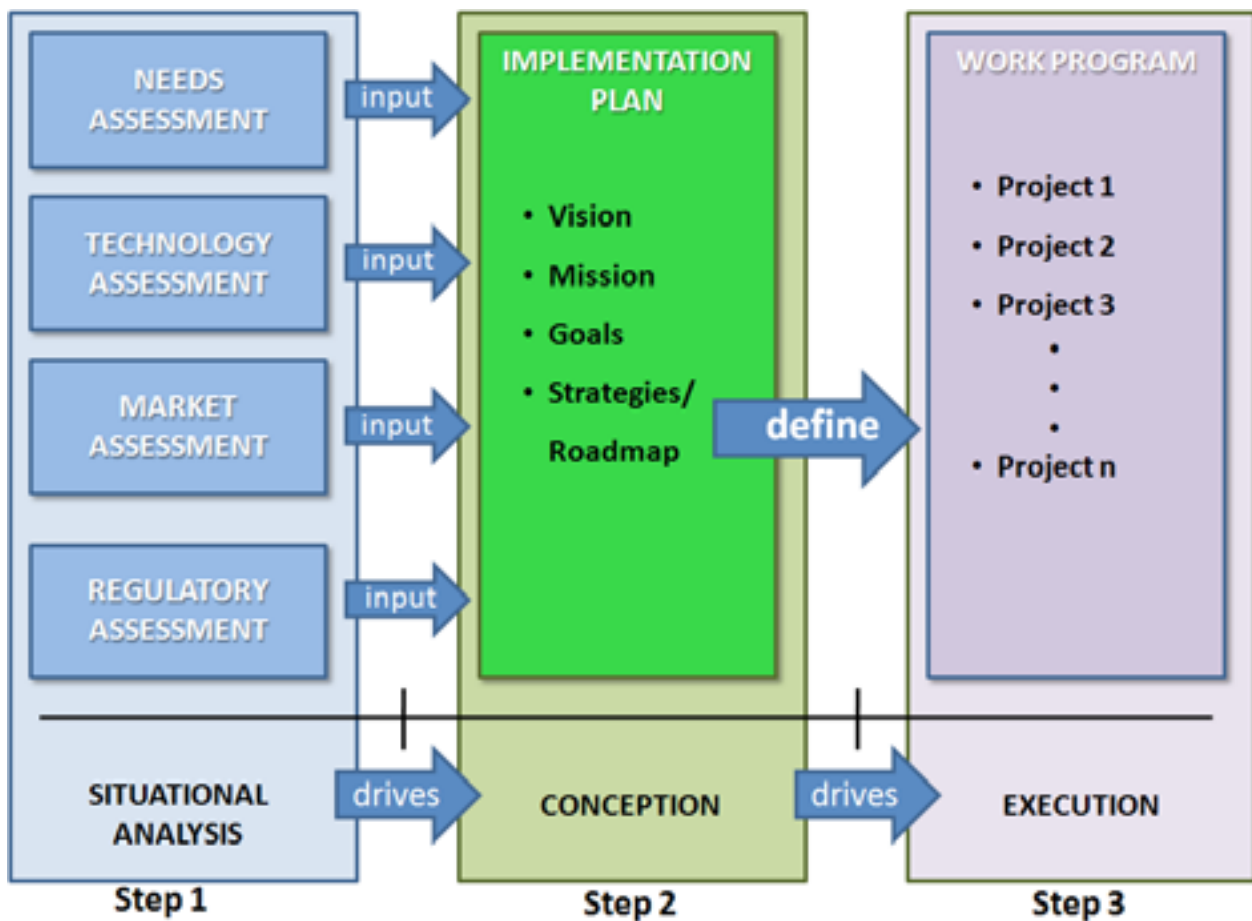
NEEDS ASSESSMENT

input

TECHNOLOGY ASSESSMENT

input

MARKET ASSESSMENT

input

REGULATORY ASSESSMENT

input

IMPLEMENTATION PLAN

• Vision
• Mission
• Goals
• Strategies/ Roadmap

define

WORK PROGRAM

• Project 1
• Project 2
• Project 3
•
•
•
• Project n

SITUATIONAL ANALYSIS

drives

CONCEPTION

drives

EXECUTION

Step 1

Step 2

Step 3